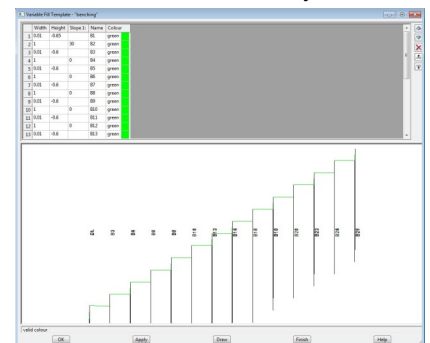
Variable Fill Template - "benching"

|  | Width | Height | Slope 1: | Name | Colour |
|---|---|---|---|---|---|
| 1 | 0.01 | -0.65 |  | B1 | green |
| 2 | 1 |  | 30 | B2 | green |
| 3 | 0.01 | -0.6 |  | B3 | green |
| 4 | 1 |  | 0 | B4 | green |
| 5 | 0.01 | -0.6 |  | B5 | green |
| 6 | 1 |  | 0 | B6 | green |
| 7 | 0.01 | -0.6 |  | B7 | green |
| 8 | 1 |  | 0 | B8 | green |
| 9 | 0.01 | -0.6 |  | B9 | green |
| 10 | 1 |  | 0 | B10 | green |
| 11 | 0.01 | -0.6 |  | B11 | green |
| 12 | 1 |  | 0 | B12 | green |
| 13 | 0.01 | -0.6 |  | B13 | green |

B1 B3 B4 B6 B8 B10 B12 B14 B16 B18 B20 B22 B24 B26

valid colour

OK Apply Draw Finish Help